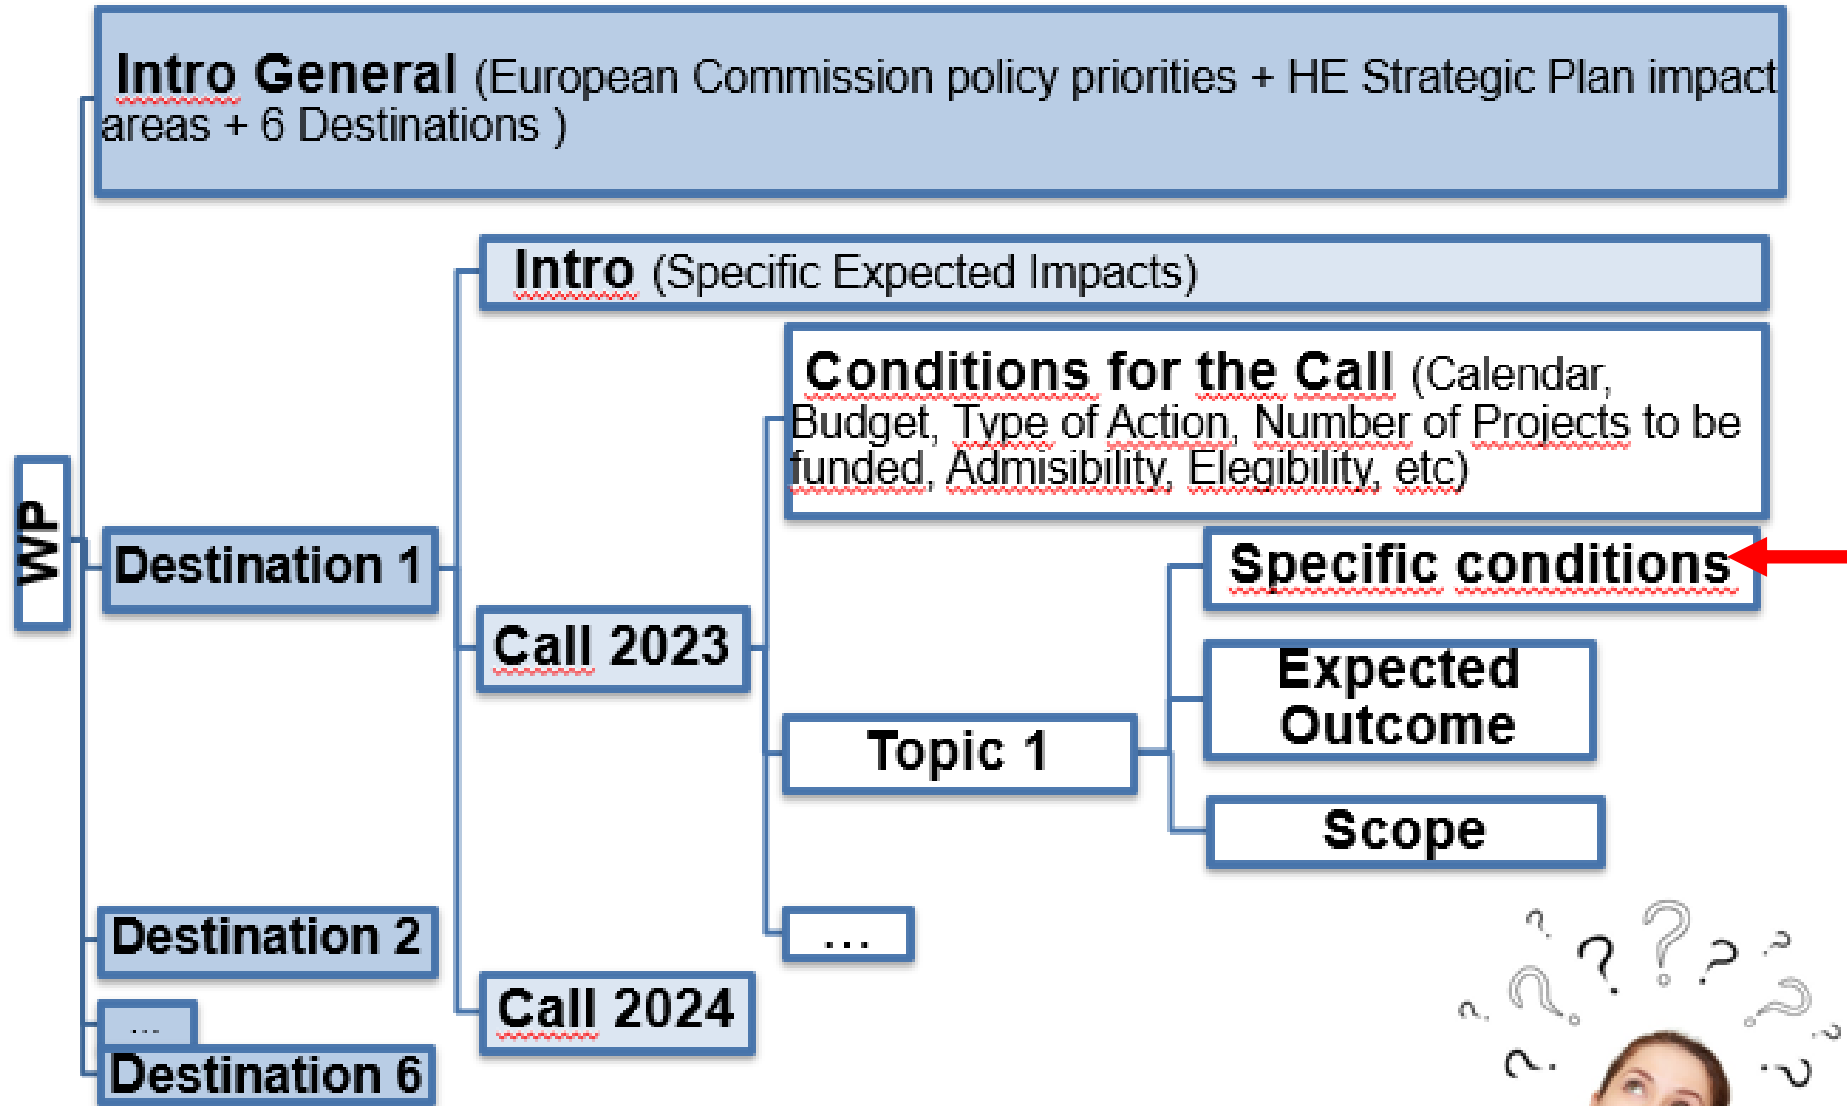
Intro General (European Commission policy priorities + HE Strategic Plan impact areas + 6 Destinations )

WP

Intro (Specific Expected Impacts)

Conditions for the Call (Calendar, Budget, Type of Action, Number of Projects to be funded, Admisibility, Elegibility, etc)

Destination 1

Specific conditions

Call 2023

Expected Outcome

Topic 1

Scope

...

Destination 2

Call 2024

...

Destination 6